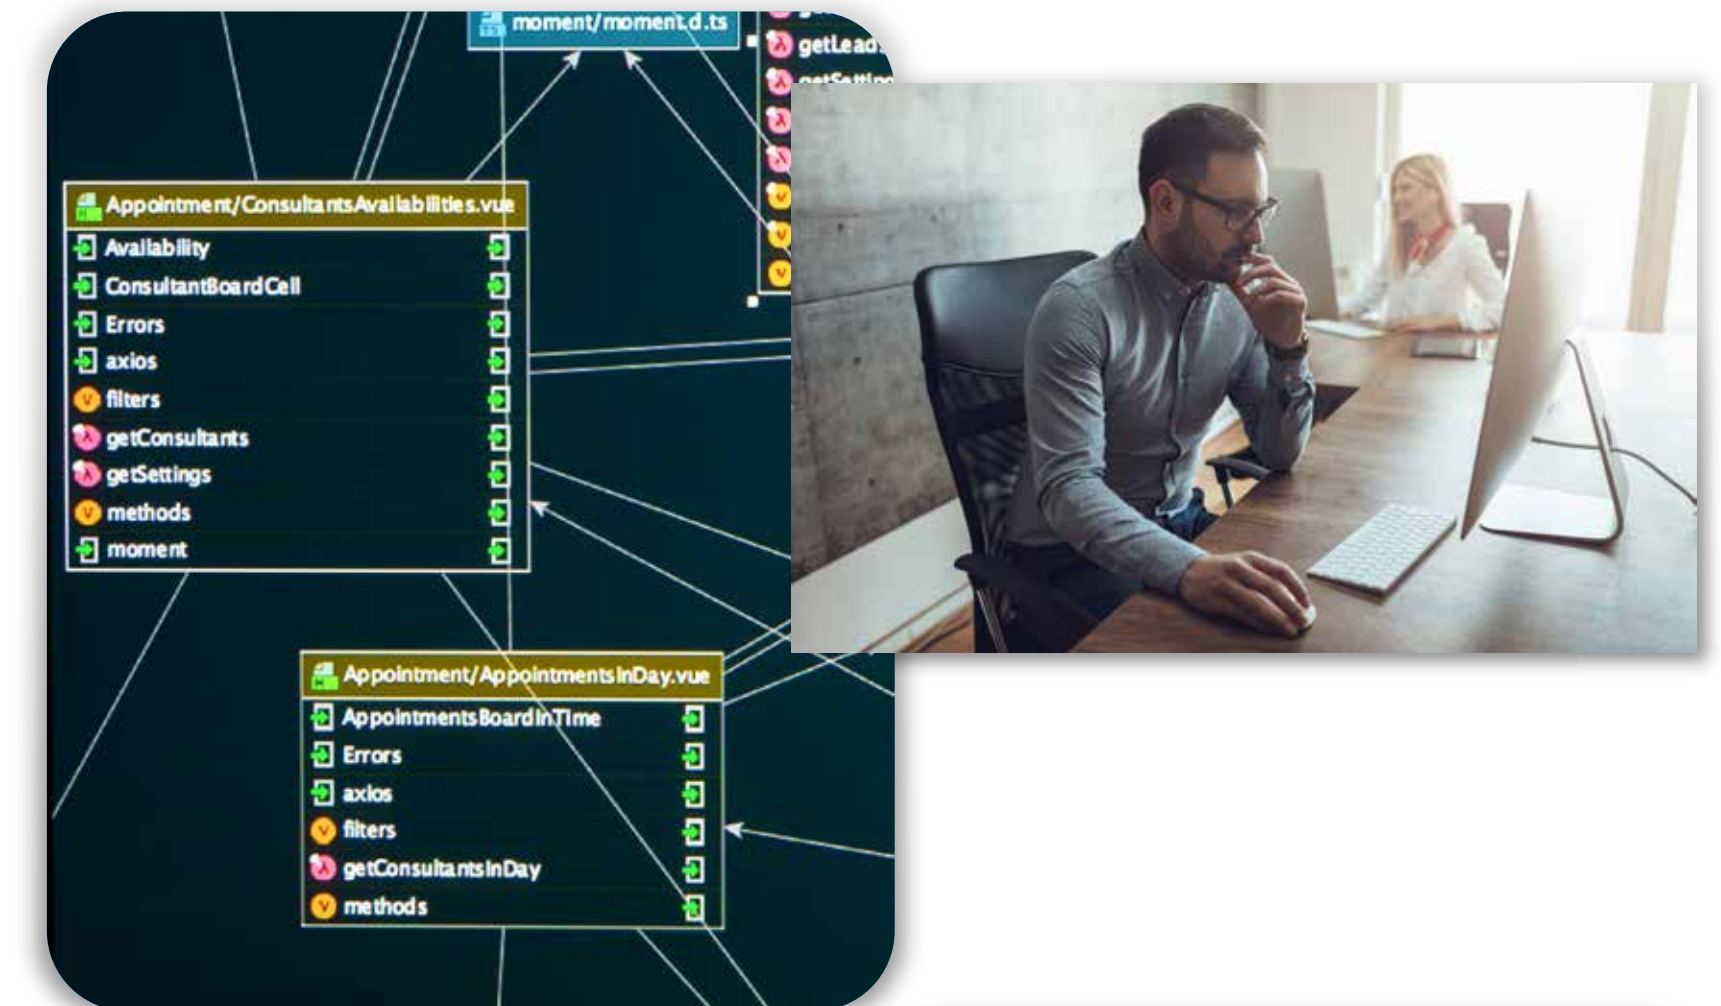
moment/moment.d.ts

getLead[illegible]

getSetting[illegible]

Appointment/ConsultantsAvailabilities.vue

Availability

ConsultantBoardCell

Errors

axios

filters

getConsultants

getSettings

methods

moment

Appointment/AppointmentsInDay.vue

AppointmentsBoardInTime

Errors

axios

filters

getConsultantsInDay

methods